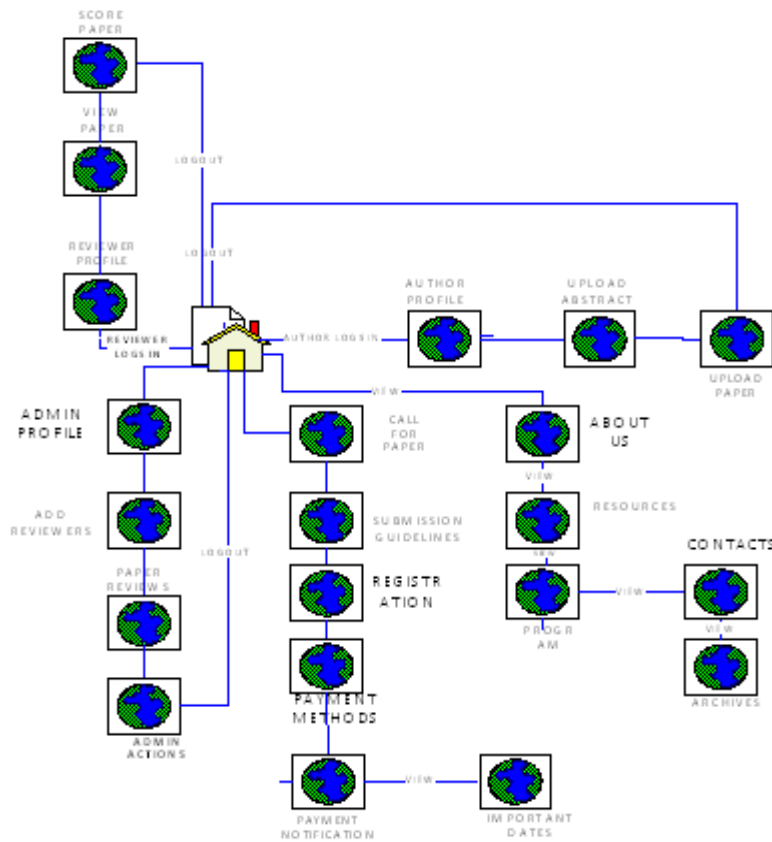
SCORE PAPER

VIEW PAPER

LOGOUT

LOGOUT

REVIEWER PROFILE

REVIEWER LOGS IN

AUTHOR LOGS IN

AUTHOR PROFILE

UPLOAD ABSTRACT

UPLOAD PAPER

VIEW

ADMIN PROFILE

CALL FOR PAPER

ABOUT US

VIEW

ADD REVIEWERS

SUBMISSION GUIDELINES

RESOURCES

LOGOUT

VIEW

CONTACTS

PAPER REVIEWS

REGISTRATION

VIEW

PROGRAM

VIEW

PAYMENT METHODS

ARCHIVES

ADMIN ACTIONS

VIEW

PAYMENT NOTIFICATION

IMPORTANT DATES